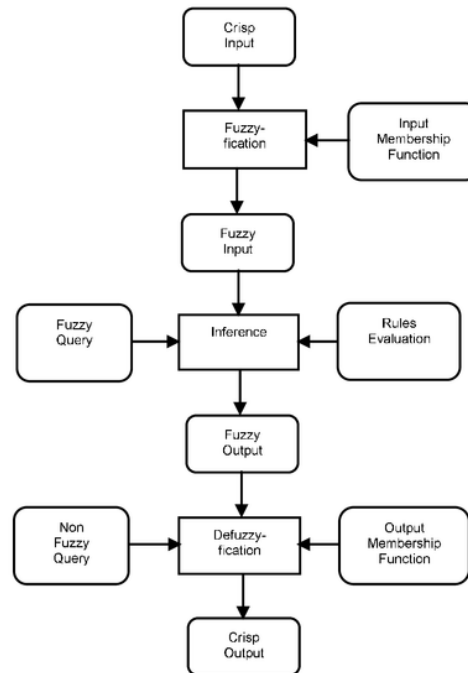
Crisp Input

Fuzzy-fication

Input Membership Function

Fuzzy Input

Fuzzy Query

Inference

Rules Evaluation

Fuzzy Output

Non Fuzzy Query

Defuzzy-fication

Output Membership Function

Crisp Output